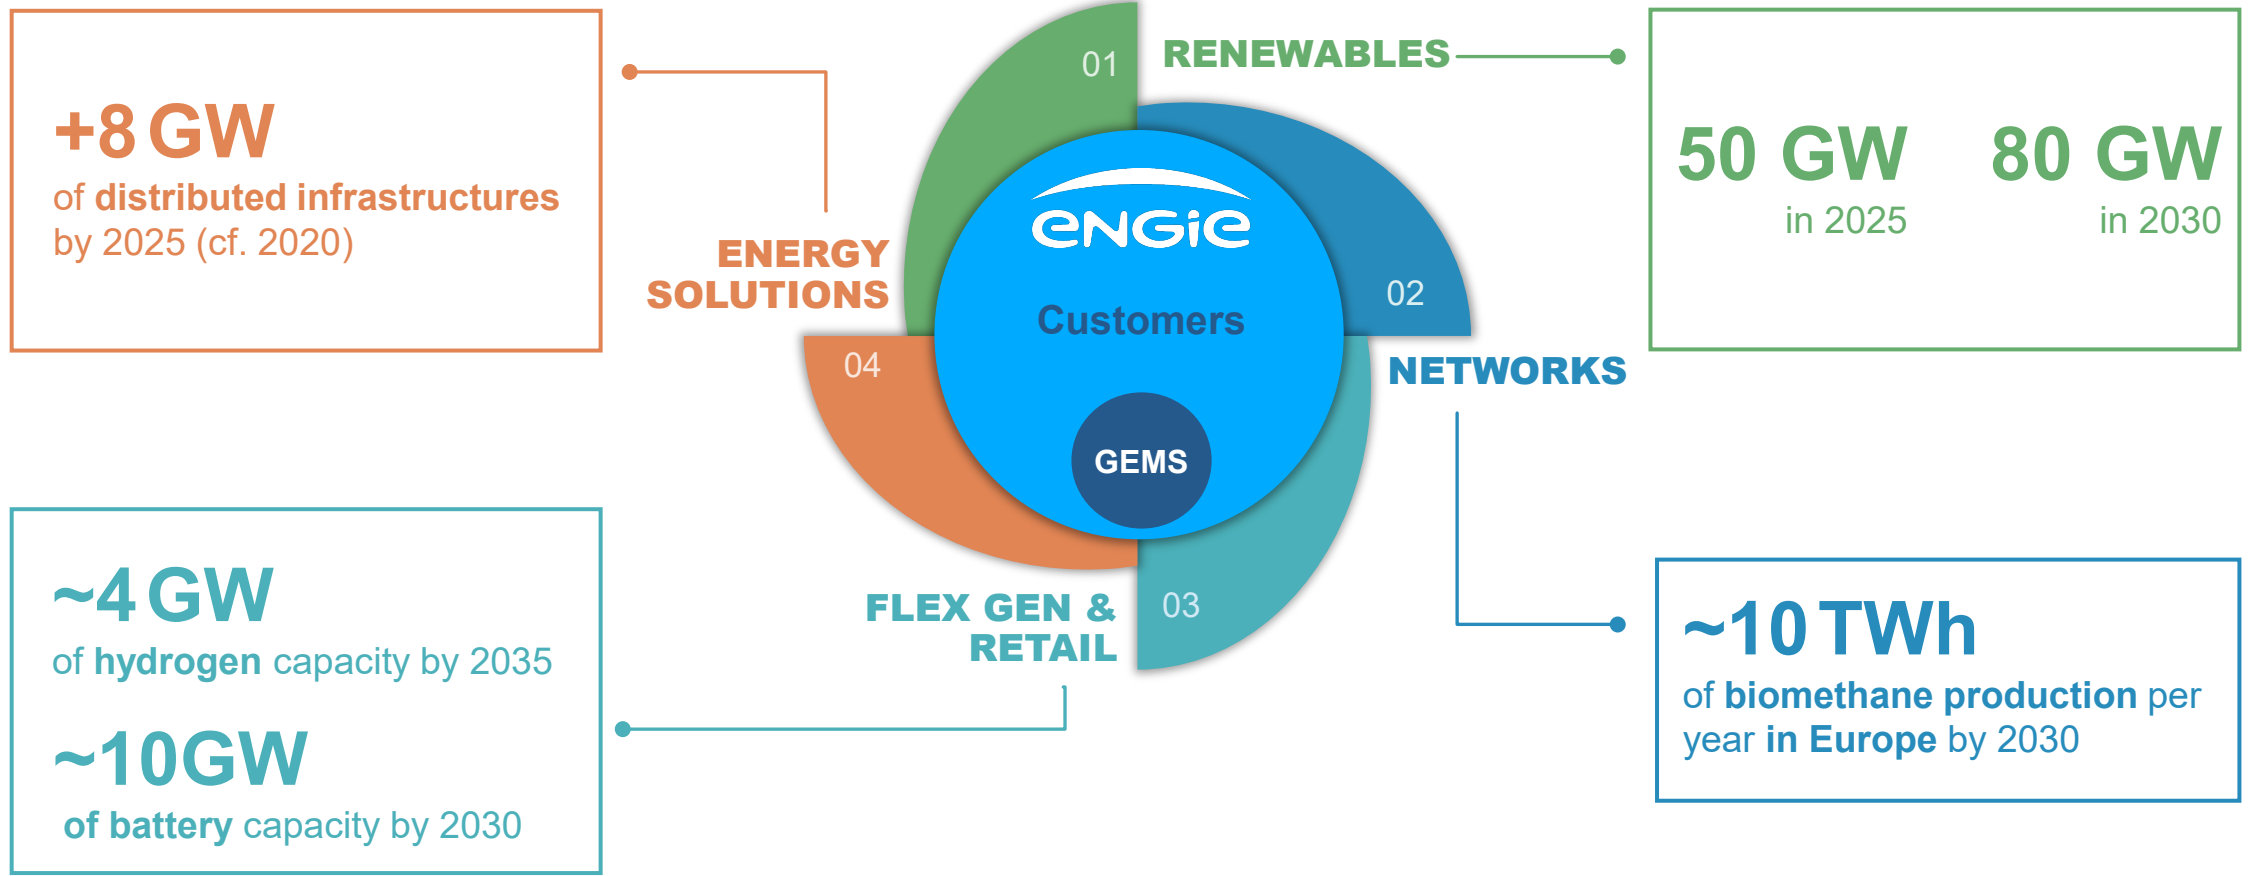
+8 GW
of distributed infrastructures by 2025 (cf. 2020)

01
RENEWABLES

50 GW
in 2025

80 GW
in 2030

ENERGY SOLUTIONS

ENGIE

Customers

02

NETWORKS

04

GEMS

03

FLEX GEN & RETAIL

~4 GW
of hydrogen capacity by 2035

~10GW
of battery capacity by 2030

~10 TWh
of biomethane production per year in Europe by 2030